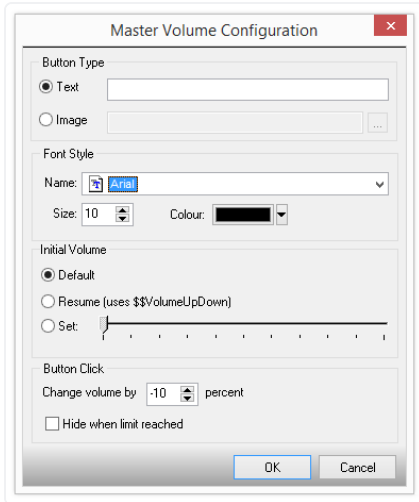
Master Volume Configuration

Button Type

Text

Image

...

Font Style

Name: Arial

Size: 10

Colour:

Initial Volume

Default

Resume (uses $$VolumeUpDown)

Set:

Button Click

Change volume by -10 percent

Hide when limit reached

OK

Cancel